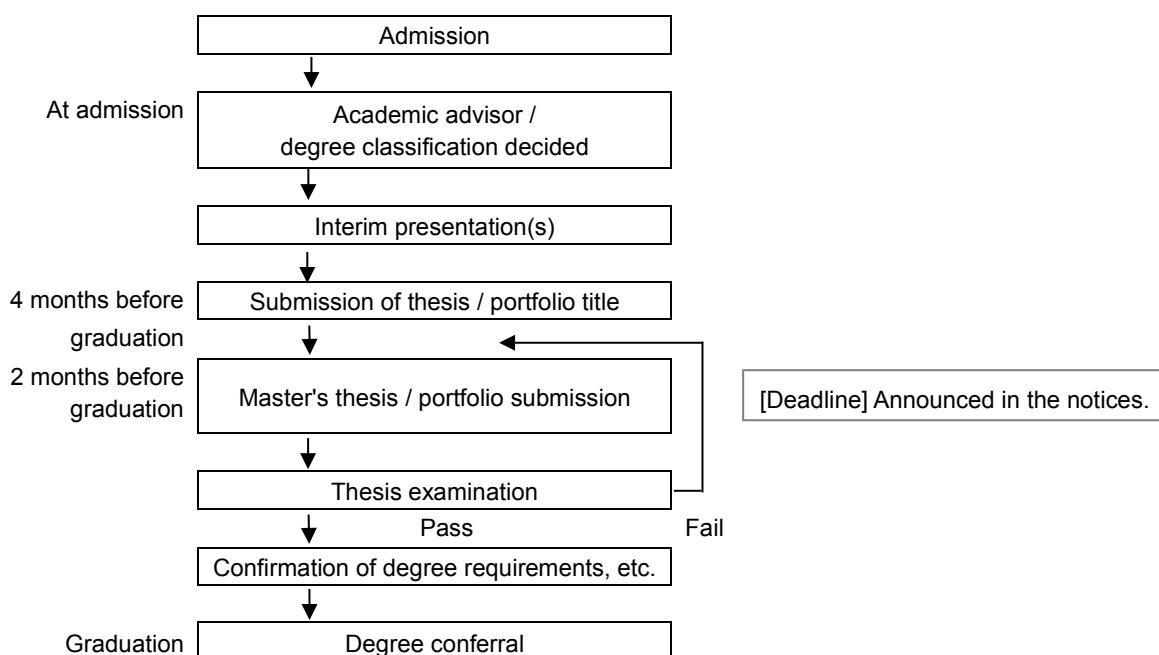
Admission

At admission

Academic advisor / degree classification decided

Interim presentation(s)

4 months before graduation

Submission of thesis / portfolio title

2 months before graduation

Master's thesis / portfolio submission

[Deadline] Announced in the notices.

Thesis examination

Pass

Fail

Confirmation of degree requirements, etc.

Graduation

Degree conferral